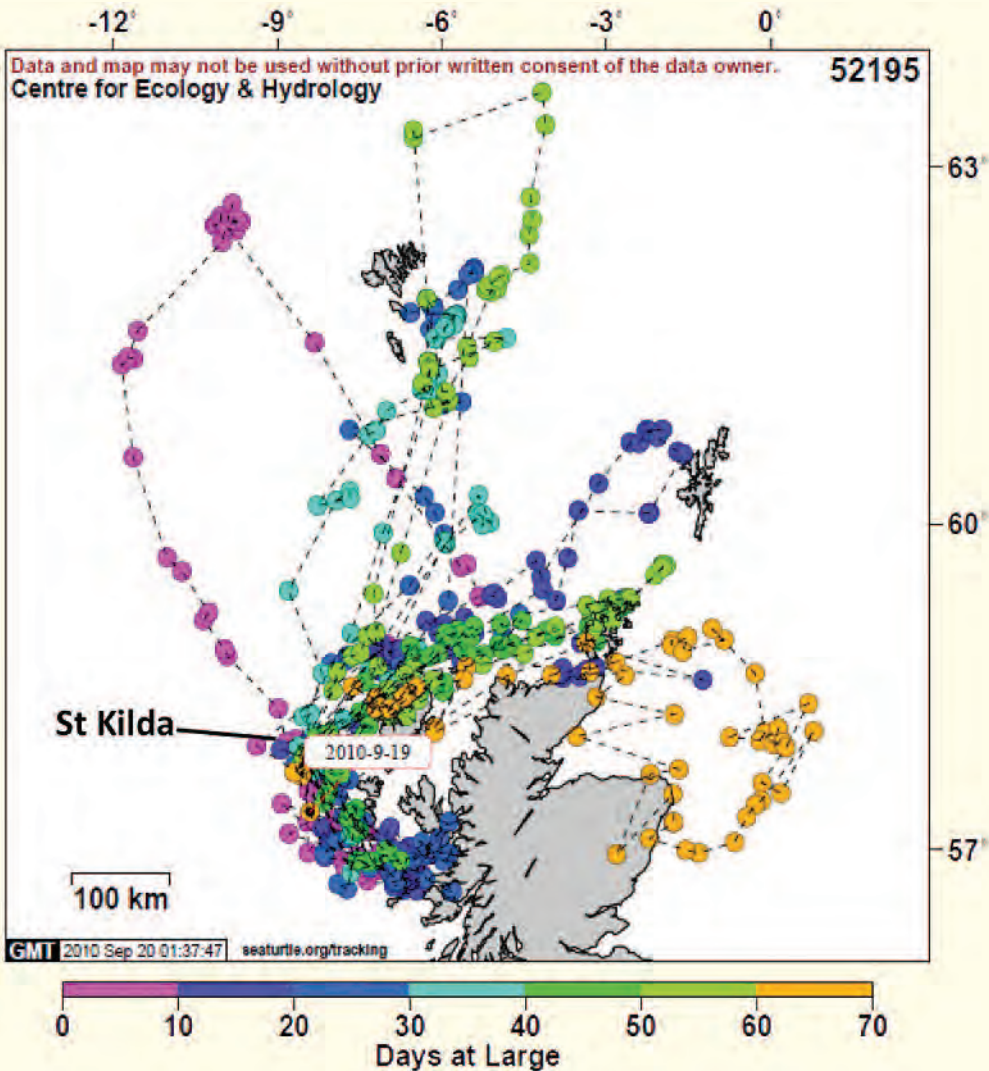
-12° -9° -6° -3° 0°

Data and map may not be used without prior written consent of the data owner.

52195

Centre for Ecology & Hydrology

63°

60°

57°

St Kilda

2010-9-19

100 km

GMT 2010 Sep 20 01:37:47 seaturtle.org/tracking

0 10 20 30 40 50 60 70

Days at Large